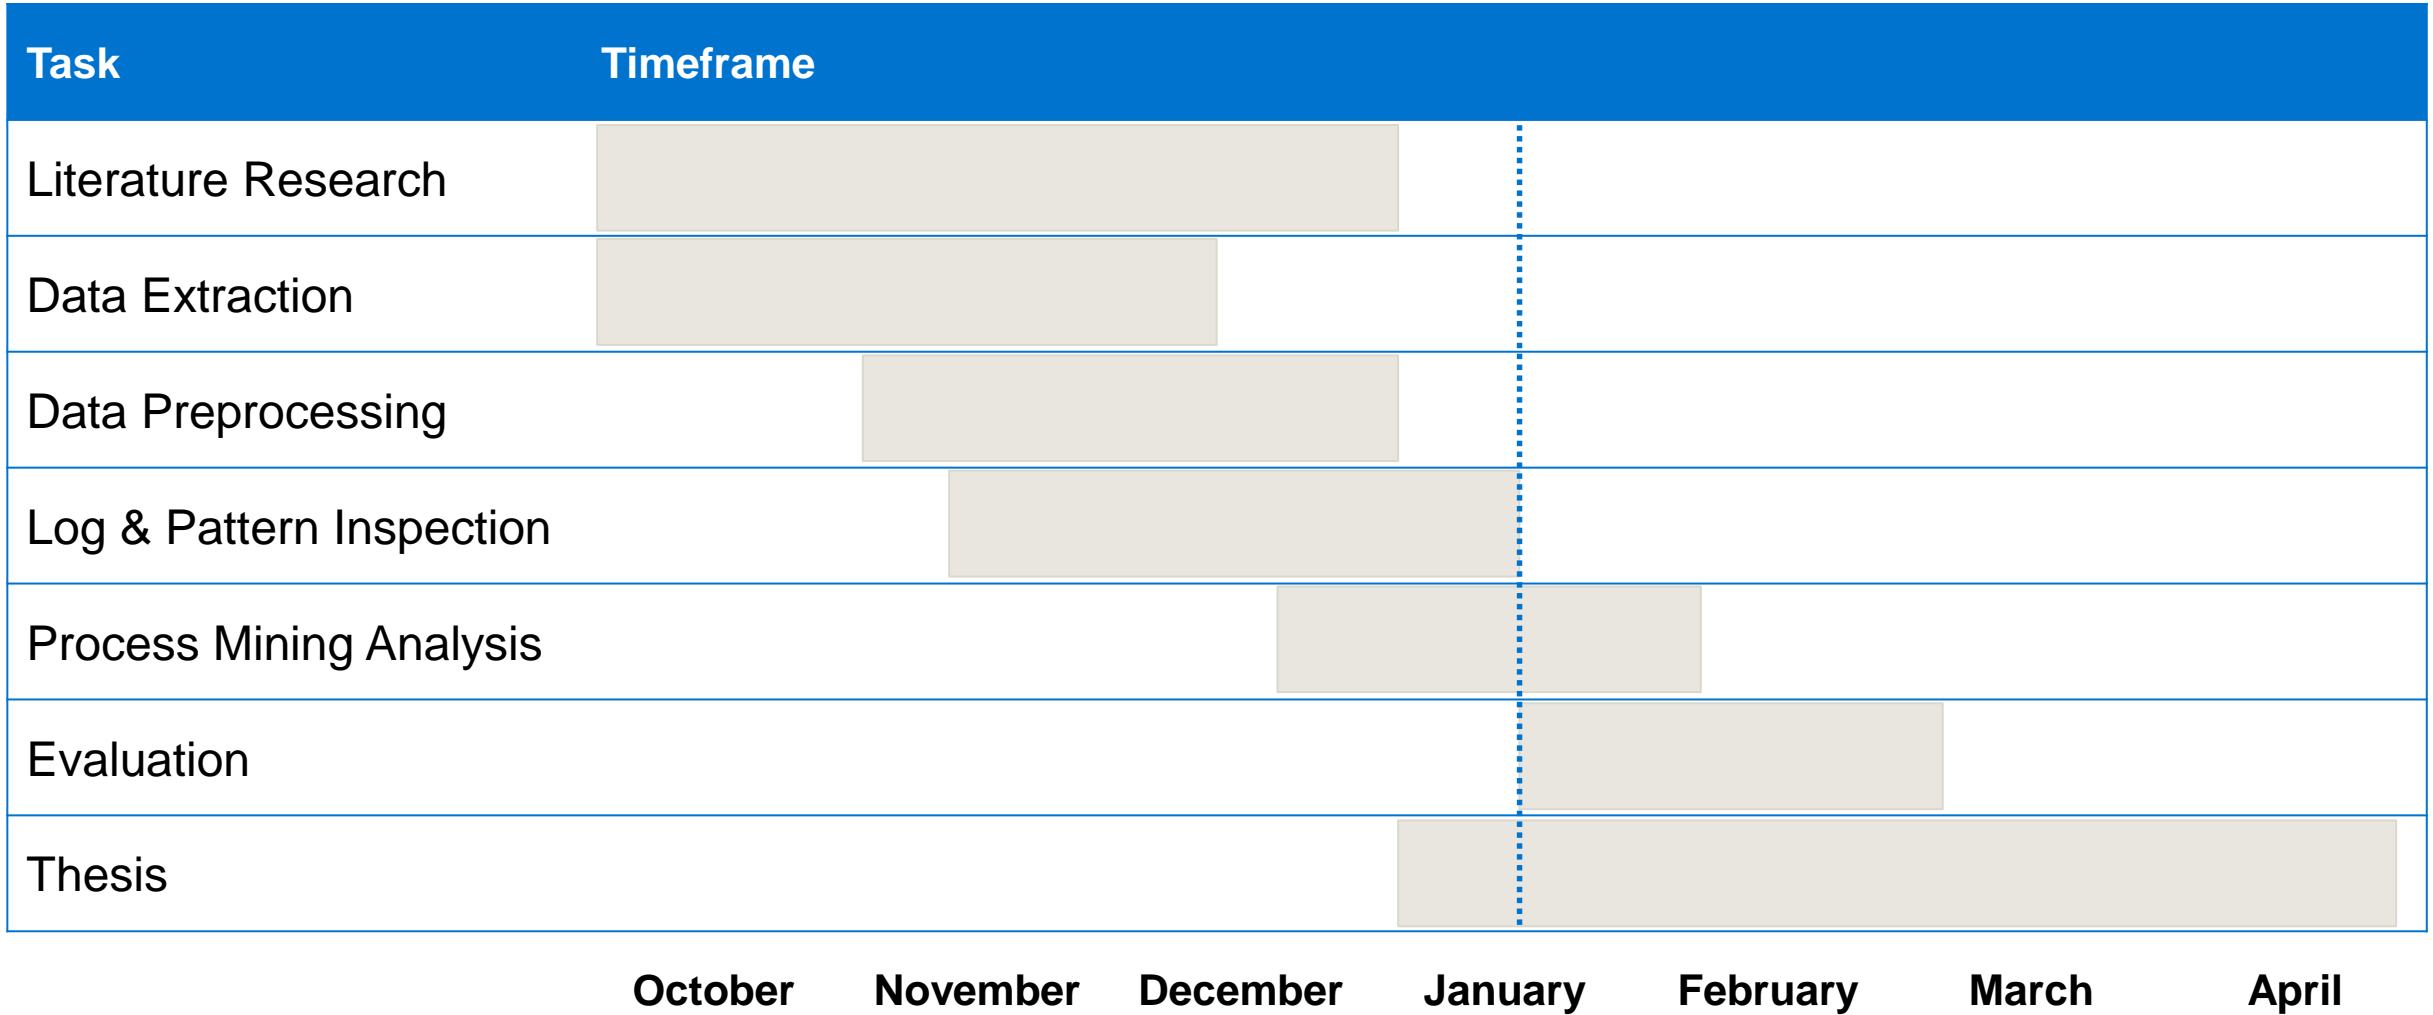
| Task | Timeframe |
|---|---|
| Literature Research | |
| Data Extraction | |
| Data Preprocessing | |
| Log & Pattern Inspection | |
| Process Mining Analysis | |
| Evaluation | |
| Thesis | |

October November December January February March April